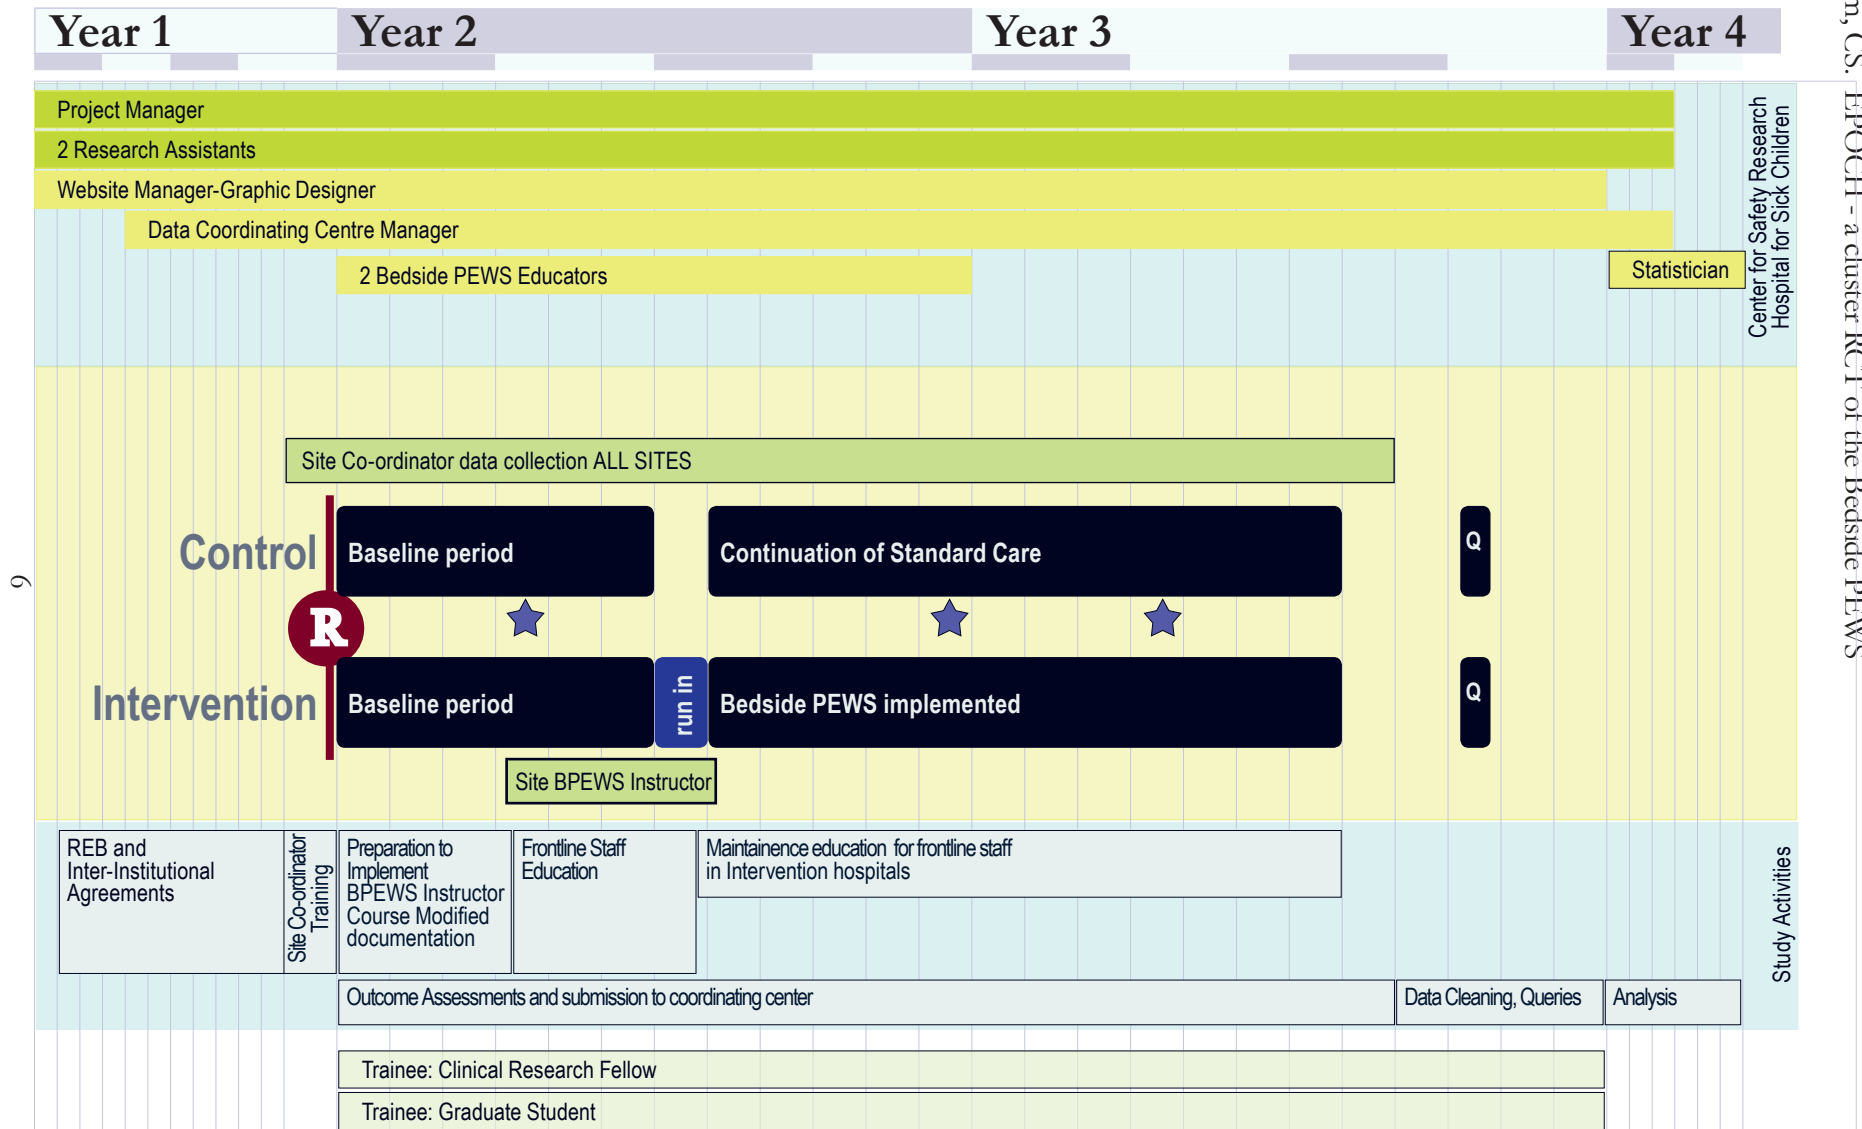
Year 1 Year 2 Year 3 Year 4

Project Manager

2 Research Assistants

Website Manager-Graphic Designer

Data Coordinating Centre Manager

2 Bedside PEWS Educators

Statistician

Center for Safety Research Hospital for Sick Children

Site Co-ordinator data collection ALL SITES

Control

Baseline period

Continuation of Standard Care

Q

R

Intervention

Baseline period

run in

Bedside PEWS implemented

Q

Site BPEWS Instructor

REB and Inter-Institutional Agreements

Site Co-ordinator Training

Preparation to Implement BPEWS Instructor Course Modified documentation

Frontline Staff Education

Maintainence education for frontline staff in Intervention hospitals

Study Activities

Outcome Assessments and submission to coordinating center

Data Cleaning, Queries

Analysis

Trainee: Clinical Research Fellow

Trainee: Graduate Student

9

n, CS. EPOCH - a cluster RCT of the Bedside PEWS